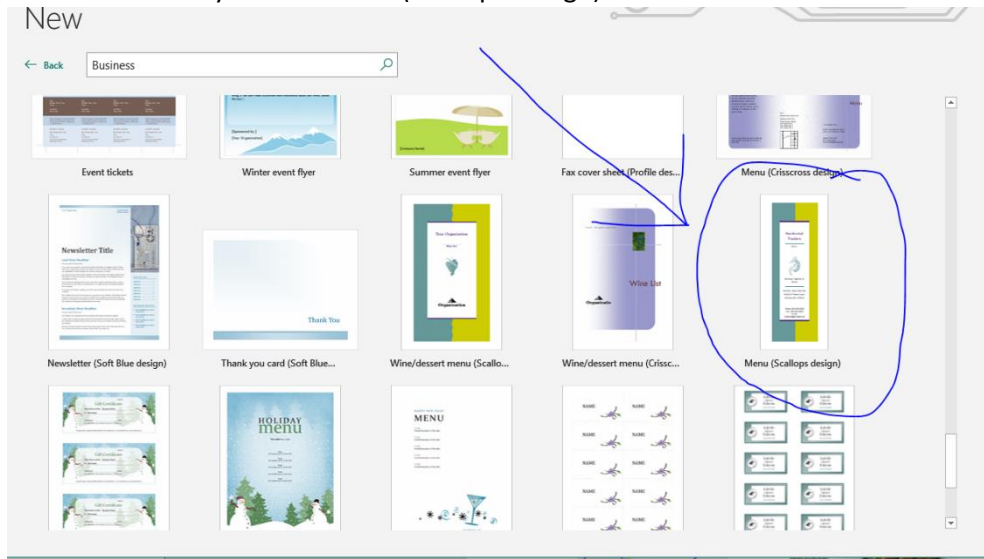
New

← Back

Business

Event tickets

Winter event flyer

Summer event flyer

Fax cover sheet (Profile des...

Menu (Crisscross design)

Newsletter Title

Newsletter (Soft Blue design)

Thank You

Thank you card (Soft Blue...

Your Organization

Wine/dessert menu (Scallo...

Wine List

Wine/dessert menu (Crissc...

Menu (Scallops design)

HOLIDAY menu

MENU

NAME